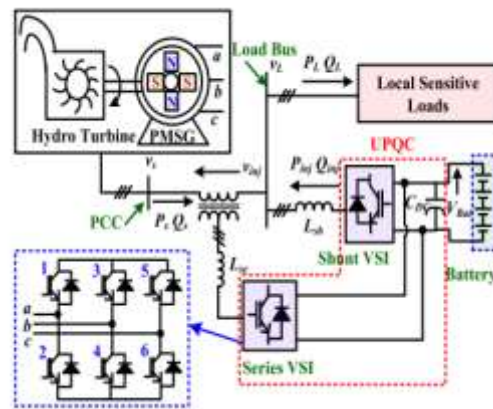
Hydro Turbine
PMSG
N
S
S
N
a
b
c
Load Bus
$v_L$
$P_L$ $Q_L$
Local Sensitive Loads
UPQC
$v_s$
$v_{inj}$
$P_{inj}$ $Q_{inj}$
PCC
$P_s$ $Q_s$
$L_{sh}$
$C_{DC}$
$V_{Bat}$
Shunt VSI
Battery
$L_{se}$
1
3
5
a
b
c
2
4
6
Series VSI